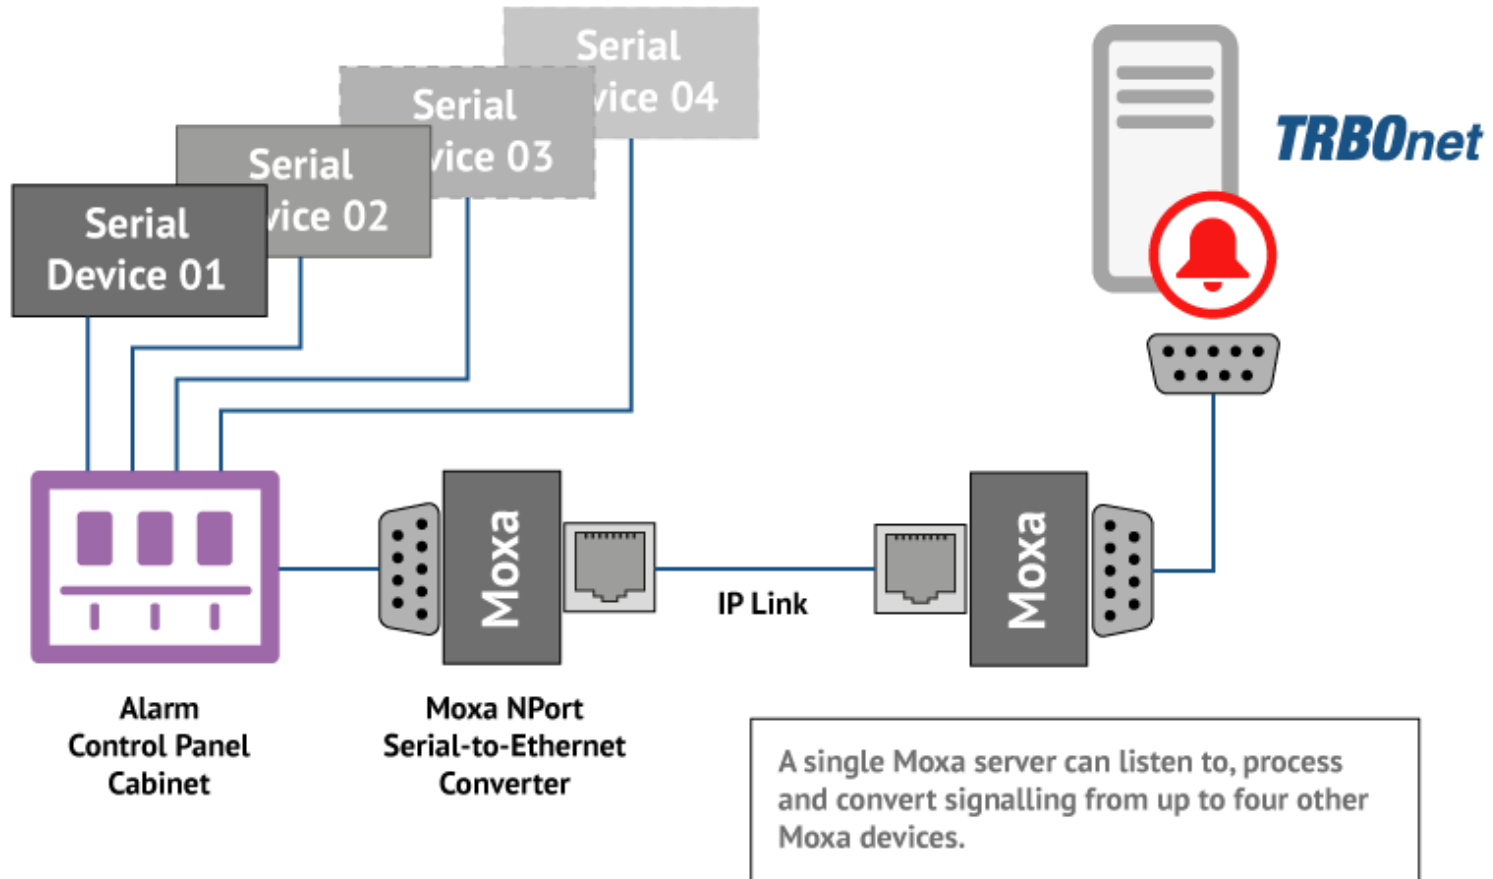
Serial
vice 04

Serial
vice 03

Serial
vice 02

Serial
Device 01

TRBOnet

Moxa

IP Link

Moxa

Alarm
Control Panel
Cabinet

Moxa NPort
Serial-to-Ethernet
Converter

A single Moxa server can listen to, process and convert signalling from up to four other Moxa devices.